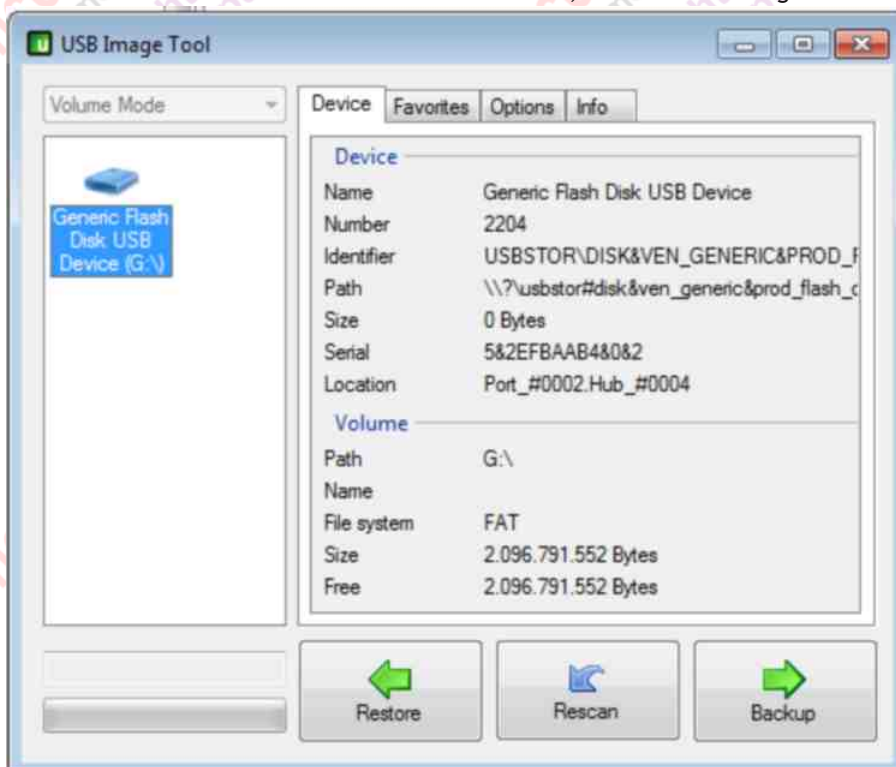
USB Image Tool

Volume Mode

Generic Flash Disk USB Device (G:\)

Device | Favorites | Options | Info

Device

| | |
|---|---|
| Name | Generic Flash Disk USB Device |
| Number | 2204 |
| Identifier | USBSTOR\DISK&VEN_GENERIC&PROD_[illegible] |
| Path | \\?\usbstor#disk&ven_generic&prod_flash_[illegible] |
| Size | 0 Bytes |
| Serial | 5&2EFBAAB4&0&2 |
| Location | Port_#0002.Hub_#0004 |

Volume

| | |
|---|---|
| Path | G:\ |
| Name | |
| File system | FAT |
| Size | 2.096.791.552 Bytes |
| Free | 2.096.791.552 Bytes |

Restore

Rescan

Backup